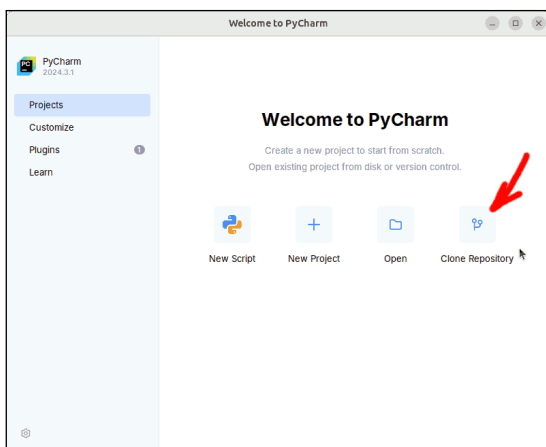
Welcome to PyCharm

PC
PyCharm
2024.3.1

Projects
Customize
Plugins 1
Learn

Welcome to PyCharm

Create a new project to start from scratch.
Open existing project from disk or version control.

New Script
New Project
Open
Clone Repository